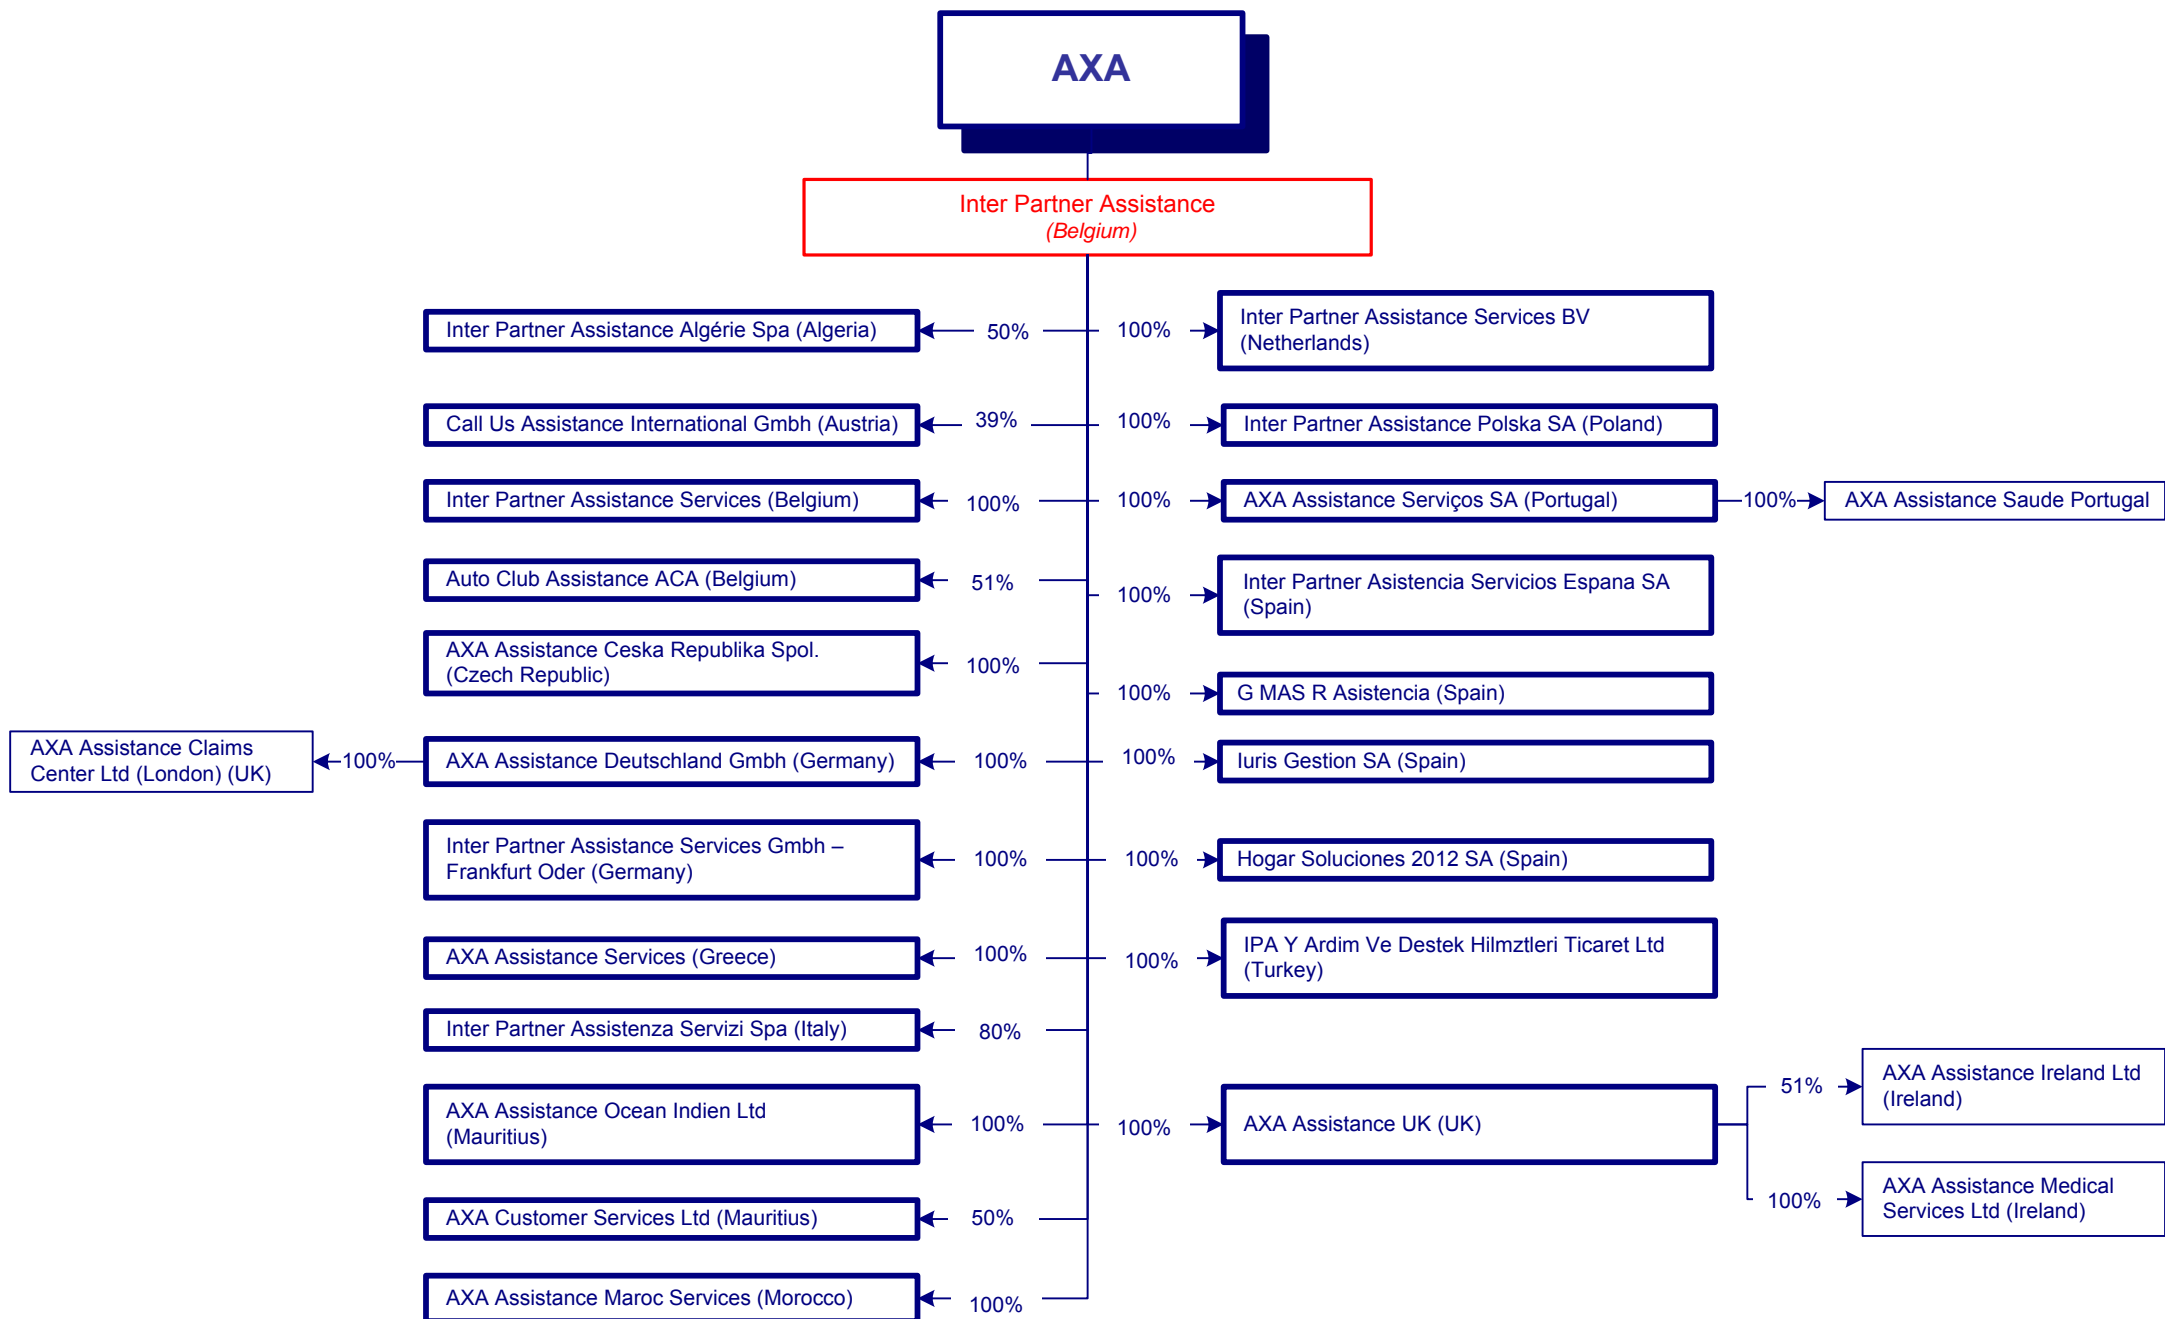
AXA

Inter Partner Assistance
(Belgium)

Inter Partner Assistance Algérie Spa (Algeria)
50%

100%
Inter Partner Assistance Services BV (Netherlands)

Call Us Assistance International Gmbh (Austria)
39%

100%
Inter Partner Assistance Polska SA (Poland)

Inter Partner Assistance Services (Belgium)
100%

100%
AXA Assistance Serviços SA (Portugal)
100%
AXA Assistance Saude Portugal

Auto Club Assistance ACA (Belgium)
51%

100%
Inter Partner Asistencia Servicios Espana SA (Spain)

AXA Assistance Ceska Republika Spol. (Czech Republic)
100%

100%
G MAS R Asistencia (Spain)

AXA Assistance Claims Center Ltd (London) (UK)
100%
AXA Assistance Deutschland Gmbh (Germany)
100%

100%
Iuris Gestion SA (Spain)

Inter Partner Assistance Services Gmbh – Frankfurt Oder (Germany)
100%

100%
Hogar Soluciones 2012 SA (Spain)

AXA Assistance Services (Greece)
100%

100%
IPA Y Ardim Ve Destek Hilmztleri Ticaret Ltd (Turkey)

Inter Partner Assistenza Servizi Spa (Italy)
80%

AXA Assistance Ocean Indien Ltd (Mauritius)
100%

100%
AXA Assistance UK (UK)
51%
AXA Assistance Ireland Ltd (Ireland)
100%
AXA Assistance Medical Services Ltd (Ireland)

AXA Customer Services Ltd (Mauritius)
50%

AXA Assistance Maroc Services (Morocco)
100%